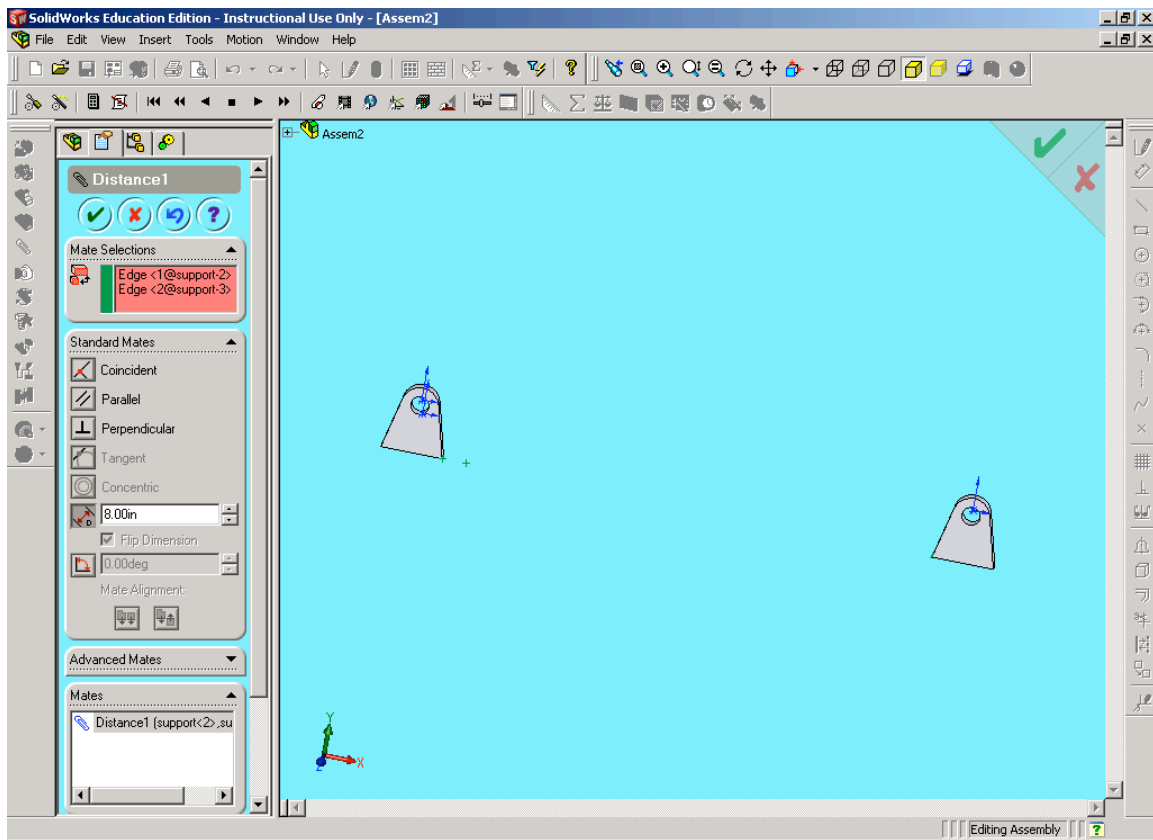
SolidWorks Education Edition - Instructional Use Only - [Assem2]

File Edit View Insert Tools Motion Window Help

Assem2

Distance1

Mate Selections

Edge <1@support-2>
Edge <2@support-3>

Standard Mates

Coincident

Parallel

Perpendicular

Tangent

Concentric

8.00in

Flip Dimension

0.00deg

Mate Alignment:

Advanced Mates

Mates

Distance1 (support<2>,su

Y

X

Z

Editing Assembly